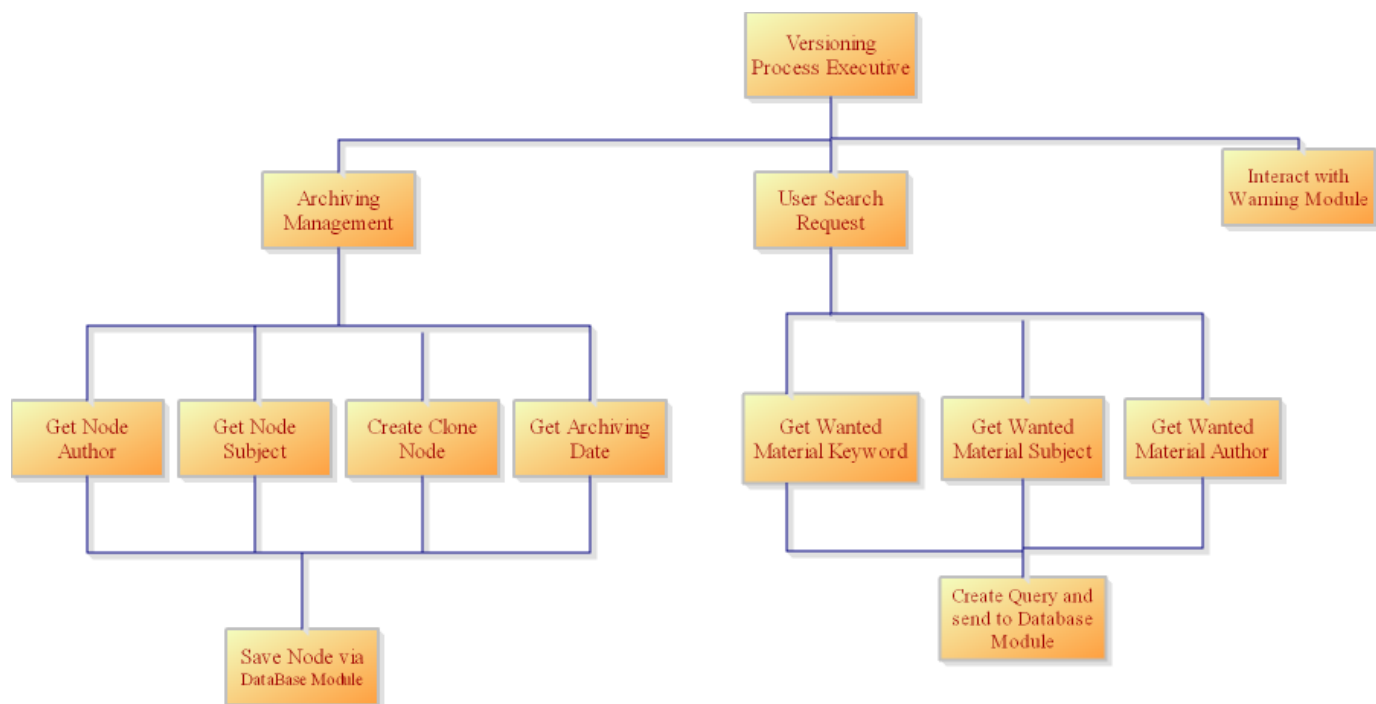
Versioning Process Executive

Archiving Management

User Search Request

Interact with Warning Module

Get Node Author

Get Node Subject

Create Clone Node

Get Archiving Date

Get Wanted Material Keyword

Get Wanted Material Subject

Get Wanted Material Author

Save Node via DataBase Module

Create Query and send to Database Module